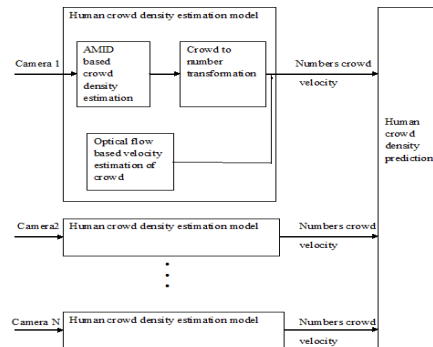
Human crowd density estimation model

Camera 1

AMID based crowd density estimation

Crowd to number transformation

Numbers crowd

velocity

Optical flow based velocity estimation of crowd

Human crowd density prediction

Camera2

Human crowd density estimation model

Numbers crowd

velocity

Camera N

Human crowd density estimation model

Numbers crowd

velocity